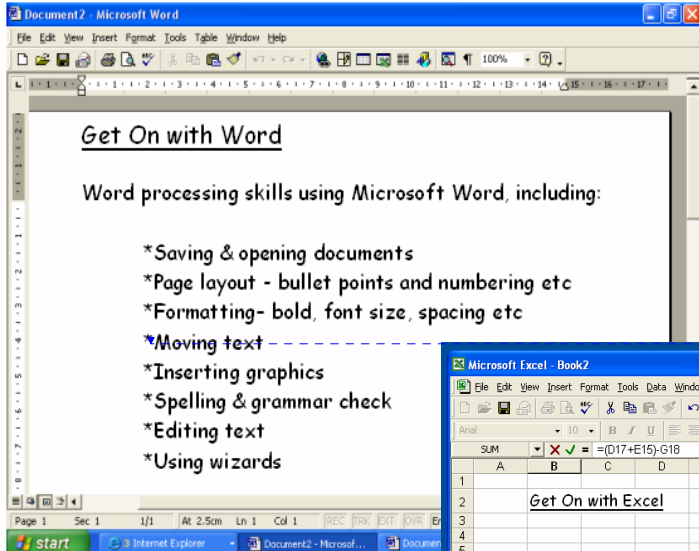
Document2 - Microsoft Word

File Edit View Insert Format Tools Table Window Help

100%

Get On with Word

Word processing skills using Microsoft Word, including:

*Saving & opening documents
*Page layout - bullet points and numbering etc
*Formatting- bold, font size, spacing etc
*Moving text
*Inserting graphics
*Spelling & grammar check
*Editing text
*Using wizards

Microsoft Excel - Book2

File Edit View Insert Format Tools Data Windo

Arial 10 B I U

SUM =(D17+E15)-G18

| | A | B | C | D |
|---|---|---|---|---|
| 1 | | | | |
| 2 | | Get On with Excel | | |
| 3 | | | | |
| 4 | | | | |

Page 1 Sec 1 1/1 At 2.5cm Ln 1 Col 1 REC TRK EXT OVR En

start 3 Internet Explorer Document2 - Microsof... Documen